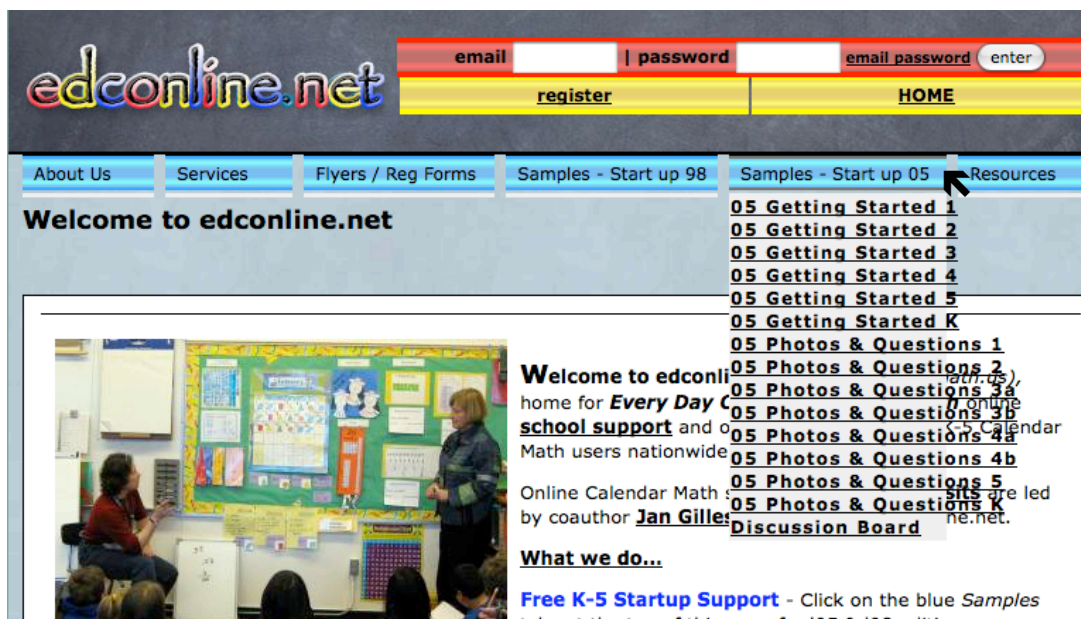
edconline.net

email | password email password enter

register HOME

About Us Services Flyers / Reg Forms Samples - Start up 98 Samples - Start up 05 Resources

Welcome to edconline.net

05 Getting Started 1
05 Getting Started 2
05 Getting Started 3
05 Getting Started 4
05 Getting Started 5
05 Getting Started K
05 Photos & Questions 1
05 Photos & Questions 2
05 Photos & Questions 3a
05 Photos & Questions 3b
05 Photos & Questions 4a
05 Photos & Questions 4b
05 Photos & Questions 5
05 Photos & Questions K
Discussion Board

Welcome to edconli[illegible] ath.us), home for Every Day C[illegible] school support and o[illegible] online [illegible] K-5 Calendar Math users nationwide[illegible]

Online Calendar Math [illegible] sits are led by coauthor Jan Gilles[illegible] ne.net.

What we do...

Free K-5 Startup Support - Click on the blue Samples